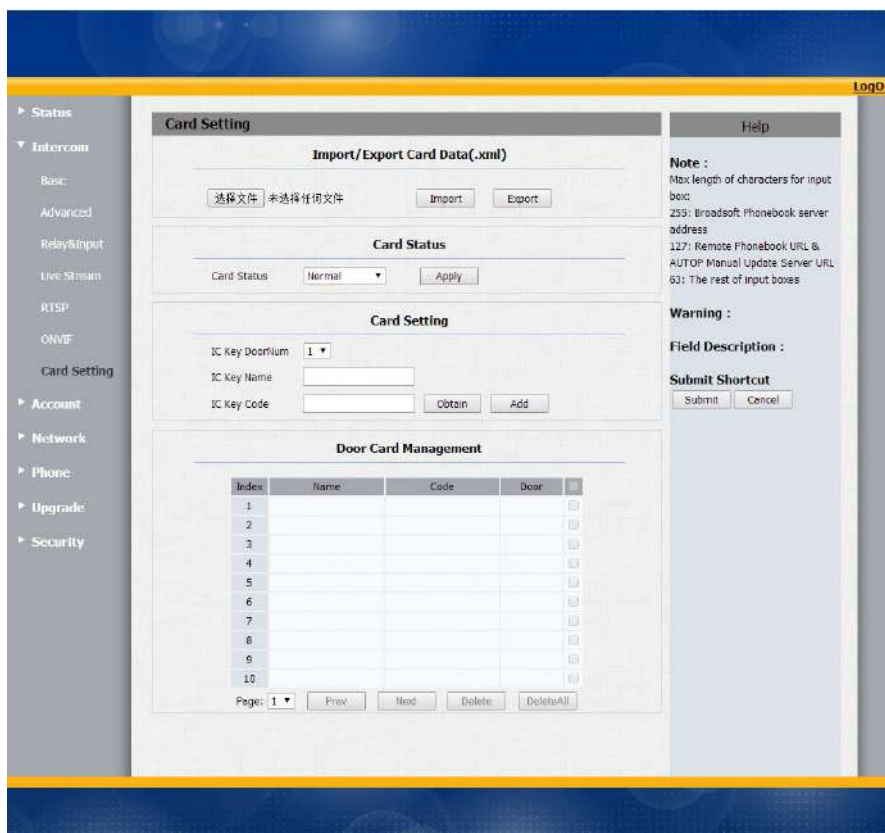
LogO

Status
Intercom
Basic
Advanced
Relay&Input
Live Stream
RTSP
ONVIF
Card Setting
Account
Network
Phone
Upgrade
Security

Card Setting

Import/Export Card Data(.xml)

选择文件 未选择任何文件 Import Export

Card Status

Card Status Normal Apply

Card Setting

IC Key DoorNum 1

IC Key Name

IC Key Code Obtain Add

Door Card Management

| Index | Name | Code | Door | |
|---|---|---|---|---|
| 1 | | | | |
| 2 | | | | |
| 3 | | | | |
| 4 | | | | |
| 5 | | | | |
| 6 | | | | |
| 7 | | | | |
| 8 | | | | |
| 9 | | | | |
| 10 | | | | |

Page: 1 Prev Next Delete DeleteAll

Help

Note :
Max length of characters for input box:
255: Broadsoft Phonebook server address
127: Remote Phonebook URL & AUTOP Manual Update Server URL
63: The rest of input boxes

Warning :

Field Description :

Submit Shortcut
Submit Cancel